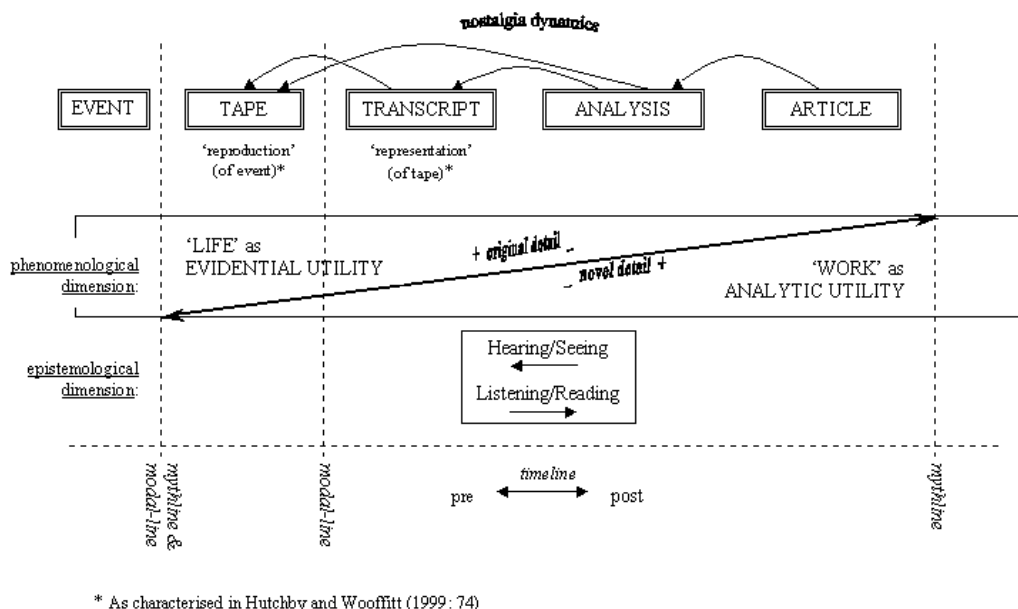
nostalgia dynamics

EVENT

TAPE

'reproduction' (of event)*

TRANSCRIPT

'representation' (of tape)*

ANALYSIS

ARTICLE

phenomenological dimension:

'LIFE' as EVIDENTIAL UTILITY

+ original detail –

– novel detail +

'WORK' as ANALYTIC UTILITY

epistemological dimension:

Hearing/Seeing

Listening/Reading

mythline & modal-line

modal-line

timeline

pre

post

mythline

* As characterised in Hutchby and Wooffitt (1999: 74)